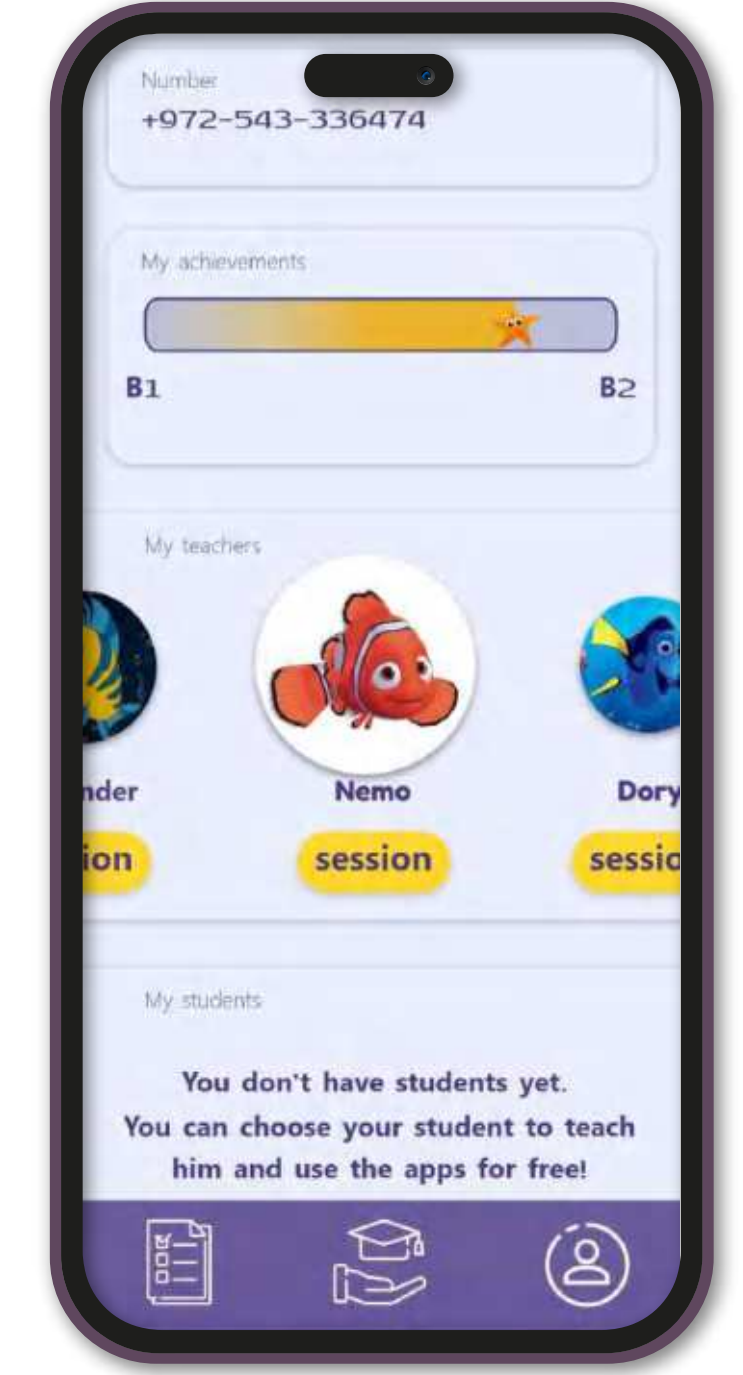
Number
+972-543-336474

My achievements

B1

B2

My teachers

nder

ion

Nemo

session

Dory

sessio

My students

You don't have students yet. You can choose your student to teach him and use the apps for free!